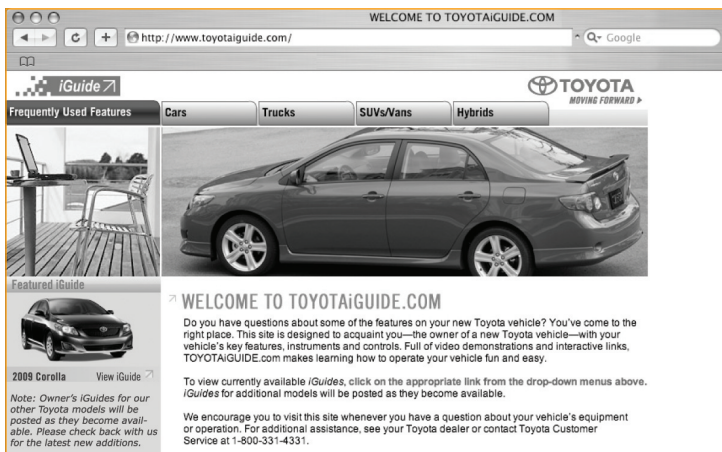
WELCOME TO TOYOTAiGUIDE.COM

http://www.toyotaiguide.com/

Q- Google

iGuide

TOYOTA
MOVING FORWARD ▸

Frequently Used Features

Cars

Trucks

SUVs/Vans

Hybrids

Featured iGuide

2009 Corolla

View iGuide

Note: Owner's iGuides for our other Toyota models will be posted as they become available. Please check back with us for the latest new additions.

WELCOME TO TOYOTAiGUIDE.COM

Do you have questions about some of the features on your new Toyota vehicle? You've come to the right place. This site is designed to acquaint you—the owner of a new Toyota vehicle—with your vehicle's key features, instruments and controls. Full of video demonstrations and interactive links, TOYOTAiGUIDE.com makes learning how to operate your vehicle fun and easy.

To view currently available iGuides, click on the appropriate link from the drop-down menus above. iGuides for additional models will be posted as they become available.

We encourage you to visit this site whenever you have a question about your vehicle's equipment or operation. For additional assistance, see your Toyota dealer or contact Toyota Customer Service at 1-800-331-4331.